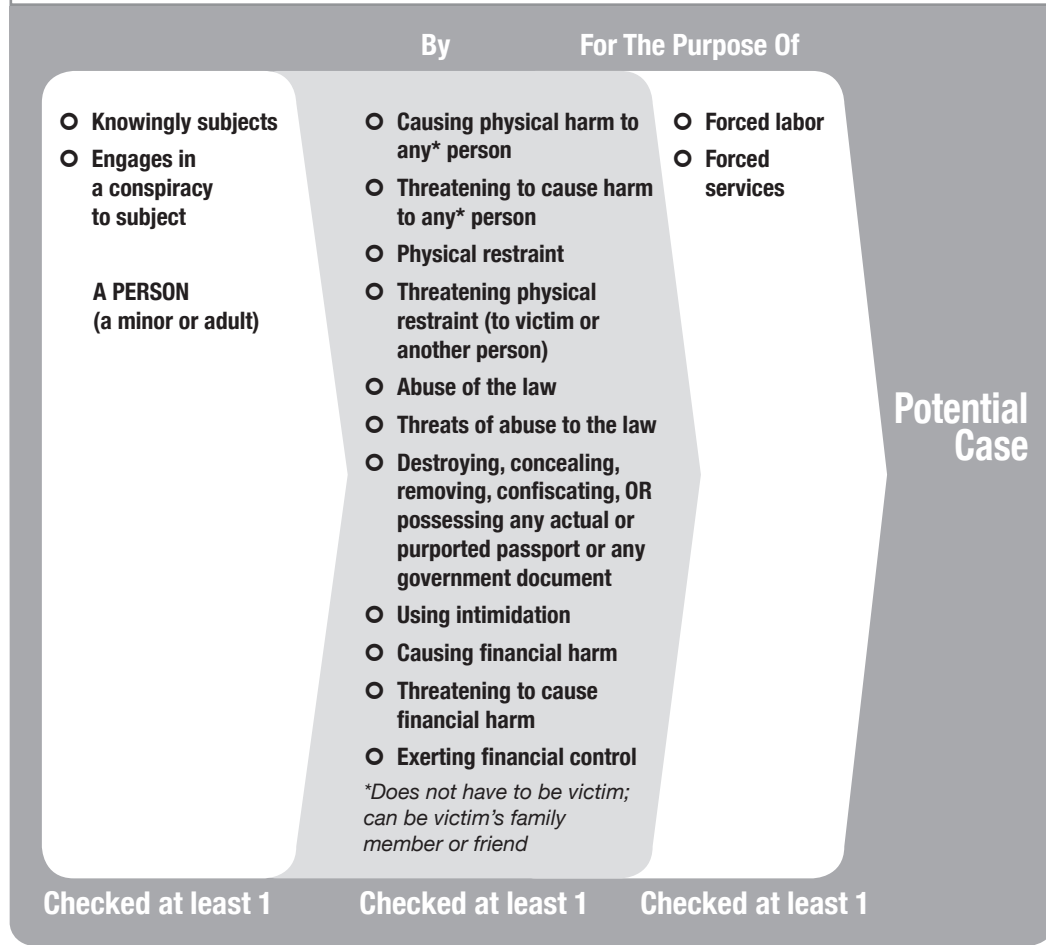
By

For The Purpose Of

O Knowingly subjects
O Engages in a conspiracy to subject

A PERSON (a minor or adult)

O Causing physical harm to any* person
O Threatening to cause harm to any* person
O Physical restraint
O Threatening physical restraint (to victim or another person)
O Abuse of the law
O Threats of abuse to the law
O Destroying, concealing, removing, confiscating, OR possessing any actual or purported passport or any government document
O Using intimidation
O Causing financial harm
O Threatening to cause financial harm
O Exerting financial control

*Does not have to be victim; can be victim's family member or friend

O Forced labor
O Forced services

Potential Case

Checked at least 1

Checked at least 1

Checked at least 1